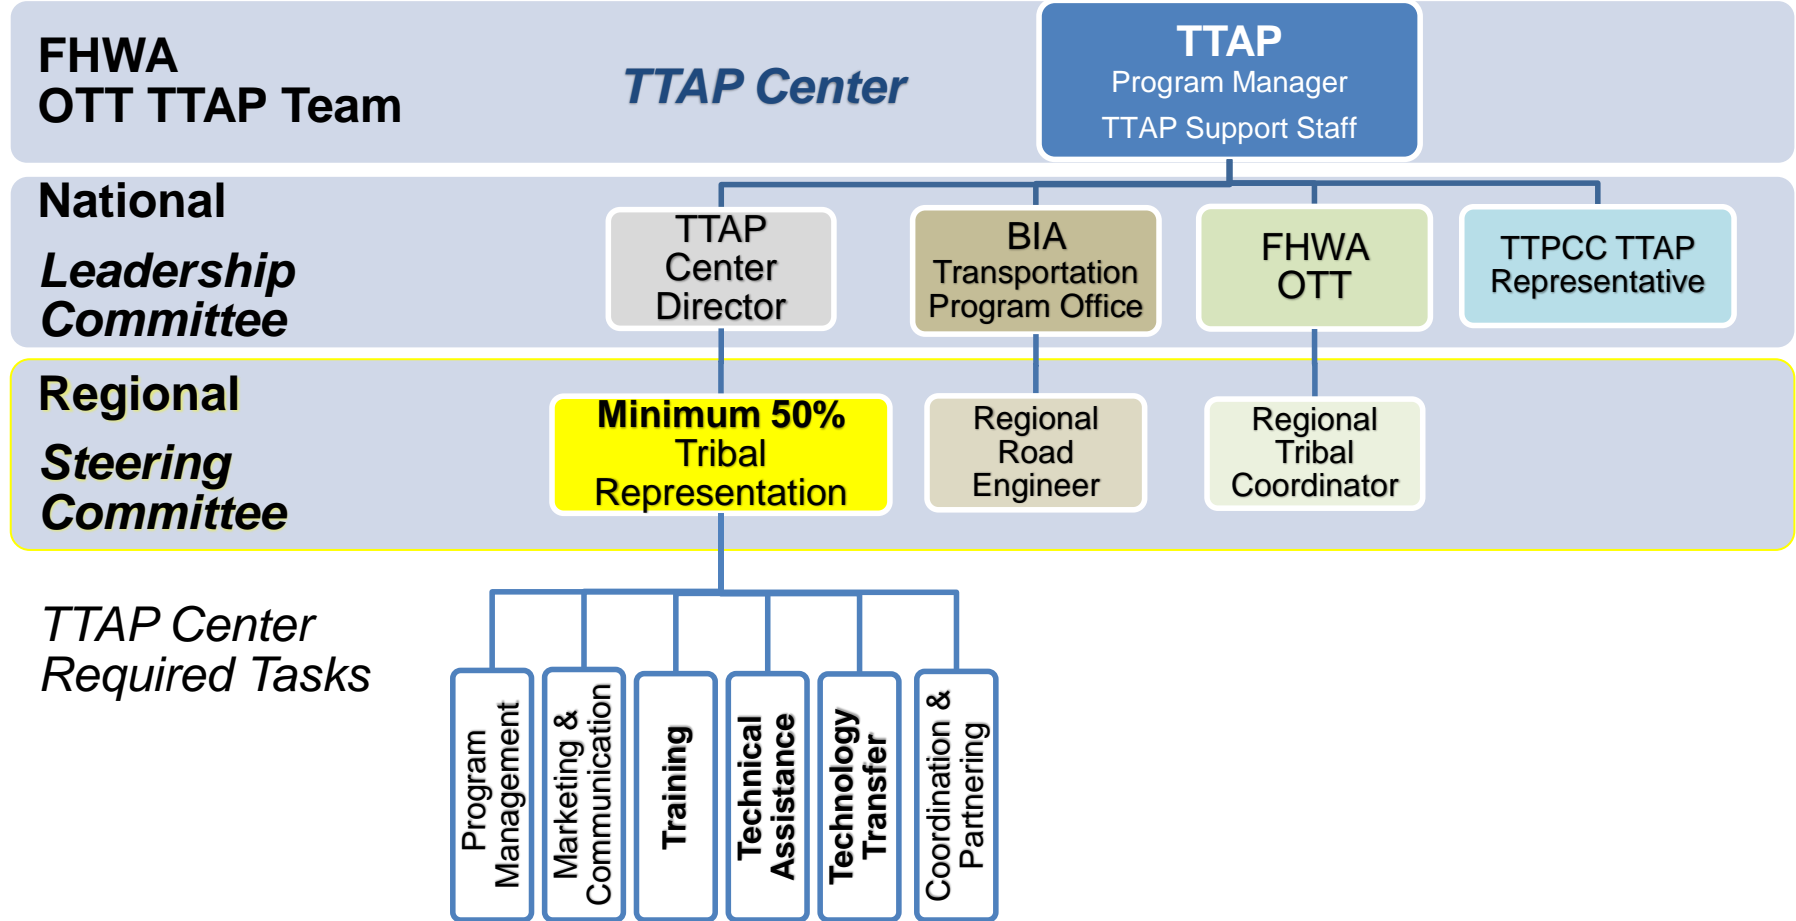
FHWA
OTT TTAP Team

TTAP Center

TTAP
Program Manager
TTAP Support Staff

National
Leadership Committee

TTAP Center Director

BIA Transportation Program Office

FHWA OTT

TTPCC TTAP Representative

Regional
Steering Committee

Minimum 50% Tribal Representation

Regional Road Engineer

Regional Tribal Coordinator

TTAP Center Required Tasks

Program Management

Marketing & Communication

Training

Technical Assistance

Technology Transfer

Coordination & Partnering